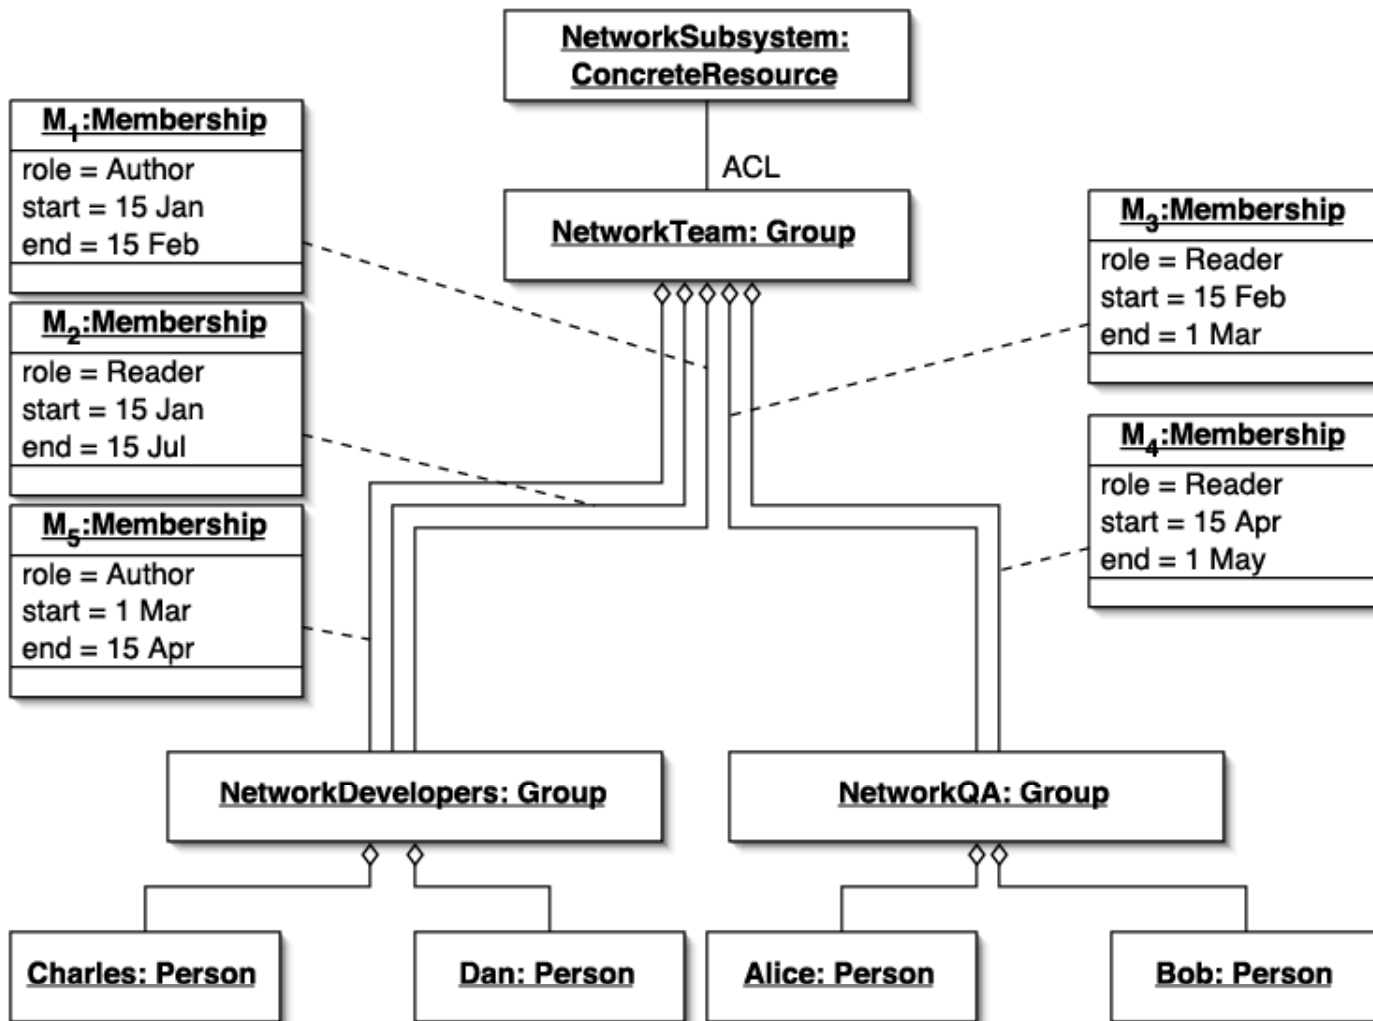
NetworkSubsystem: ConcreteResource

ACL

NetworkTeam: Group

$M_1$:Membership
role = Author
start = 15 Jan
end = 15 Feb

$M_2$:Membership
role = Reader
start = 15 Jan
end = 15 Jul

$M_5$:Membership
role = Author
start = 1 Mar
end = 15 Apr

$M_3$:Membership
role = Reader
start = 15 Feb
end = 1 Mar

$M_4$:Membership
role = Reader
start = 15 Apr
end = 1 May

NetworkDevelopers: Group

NetworkQA: Group

Charles: Person

Dan: Person

Alice: Person

Bob: Person